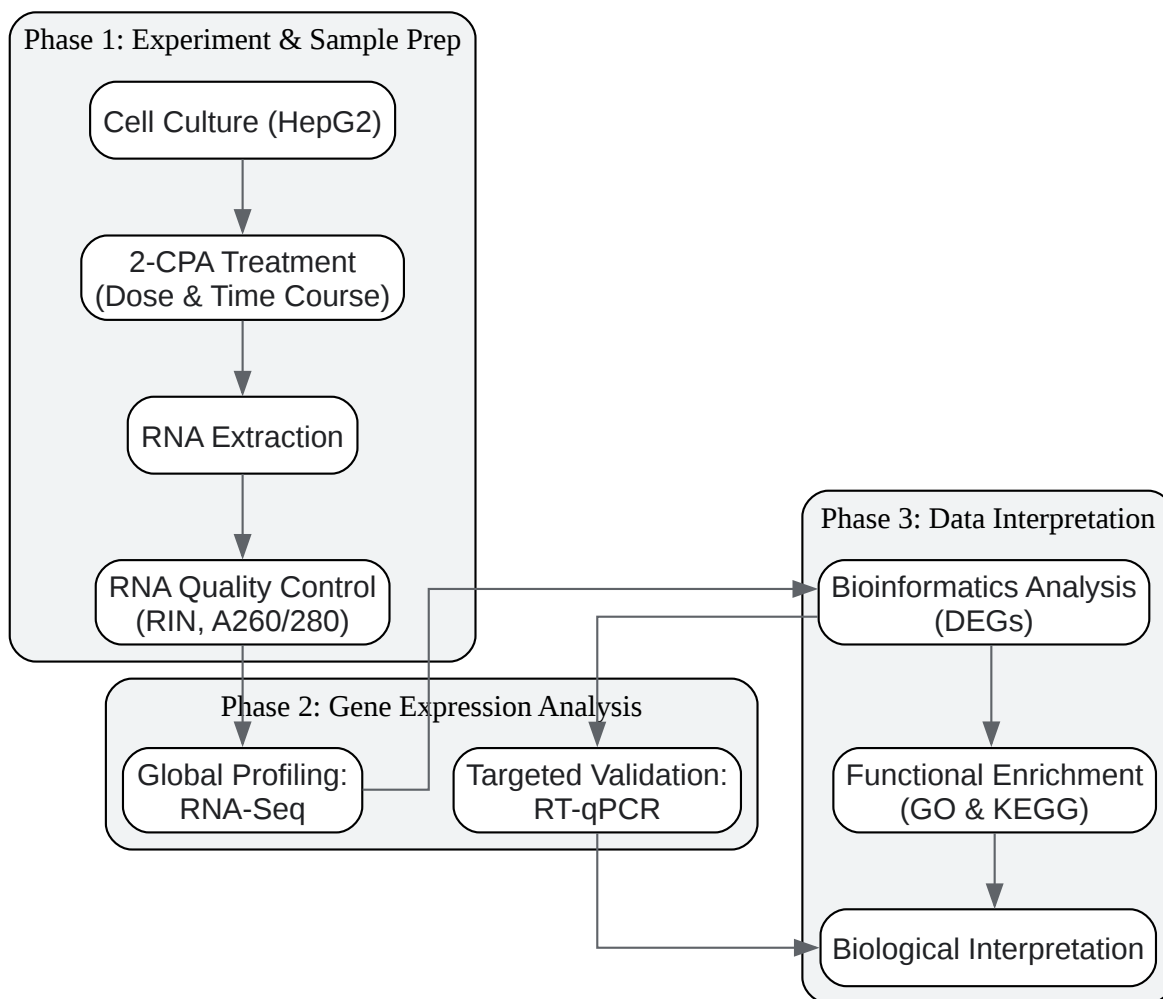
Phase 1: Experiment & Sample Prep

Cell Culture (HepG2)

2-CPA Treatment (Dose & Time Course)

RNA Extraction

RNA Quality Control (RIN, A260/280)

Phase 2: Gene Expression Analysis

Global Profiling: RNA-Seq

Targeted Validation: RT-qPCR

Phase 3: Data Interpretation

Bioinformatics Analysis (DEGs)

Functional Enrichment (GO & KEGG)

Biological Interpretation